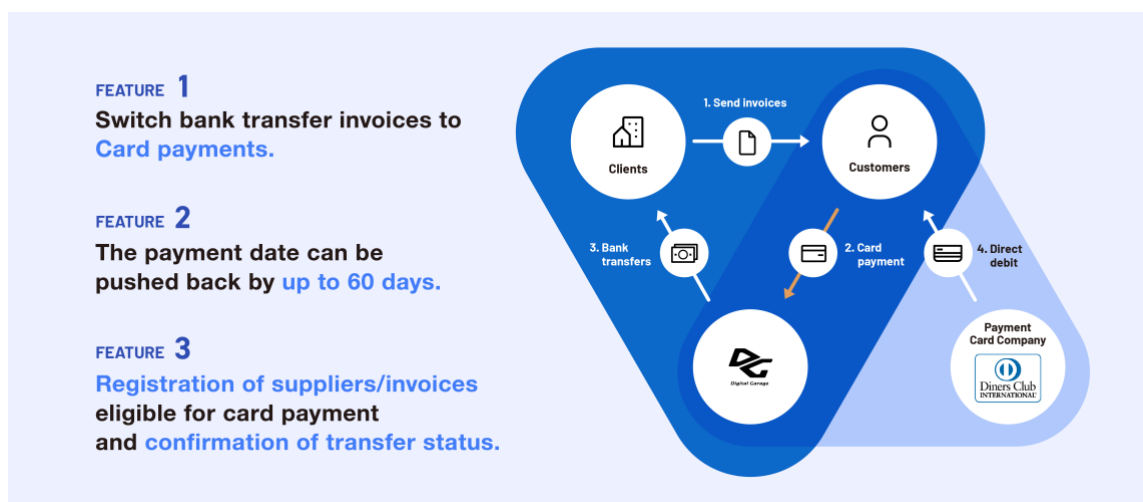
FEATURE 1
Switch bank transfer invoices to Card payments.

FEATURE 2
The payment date can be pushed back by up to 60 days.

FEATURE 3
Registration of suppliers/invoices eligible for card payment and confirmation of transfer status.

1. Send invoices

Clients

Customers

3. Bank transfers

2. Card payment

4. Direct debit

DG
Digital Garage

Payment Card Company

Diners Club INTERNATIONAL